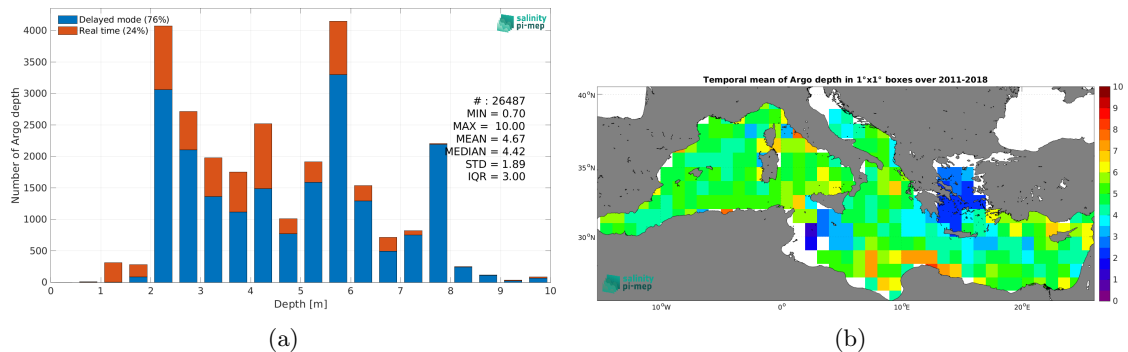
Delayed mode (76%)
Real time (24%)

salinity pi-mep

Number of Argo depth

4000
3500
3000
2500
2000
1500
1000
500
0

0 1 2 3 4 5 6 7 8 9 10
Depth [m]

# : 26487
MIN = 0.70
MAX = 10.00
MEAN = 4.67
MEDIAN = 4.42
STD = 1.89
IQR = 3.00

(a)

Temporal mean of Argo depth in 1°x1° boxes over 2011-2018

40°N
35°N
30°N

10°W 0° 10°E 20°E

10
9
8
7
6
5
4
3
2
1
0

salinity pi-mep

(b)